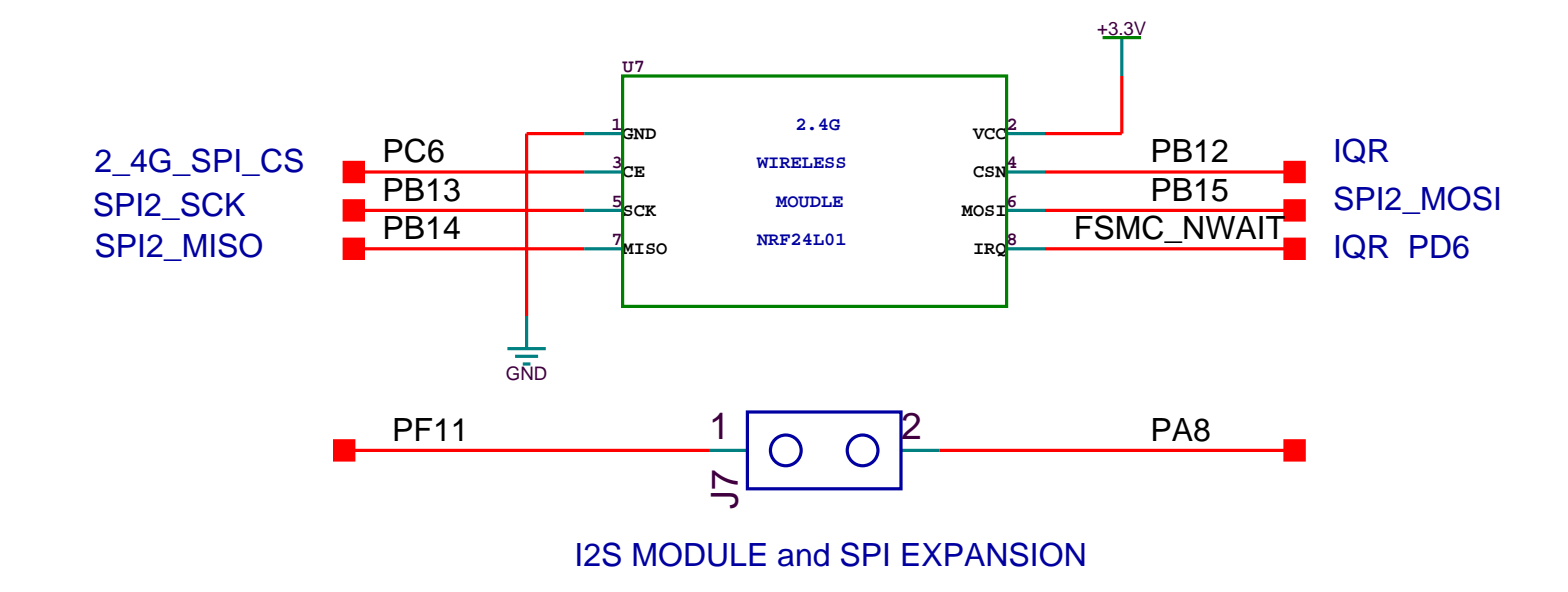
+3.3V

U7

2_4G_SPI_CS
SPI2_SCK
SPI2_MISO

PC6
PB13
PB14

1 GND
3 CE
5 SCK
7 MISO

2.4G
WIRELESS
MOUDLE
NRF24L01

VCC 2
CSN 4
MOSI 6
IRQ 8

PB12
PB15
FSMC_NWAIT

IQR
SPI2_MOSI
IQR PD6

GND

PF11
1
2
PA8
J7

I2S MODULE and SPI EXPANSION